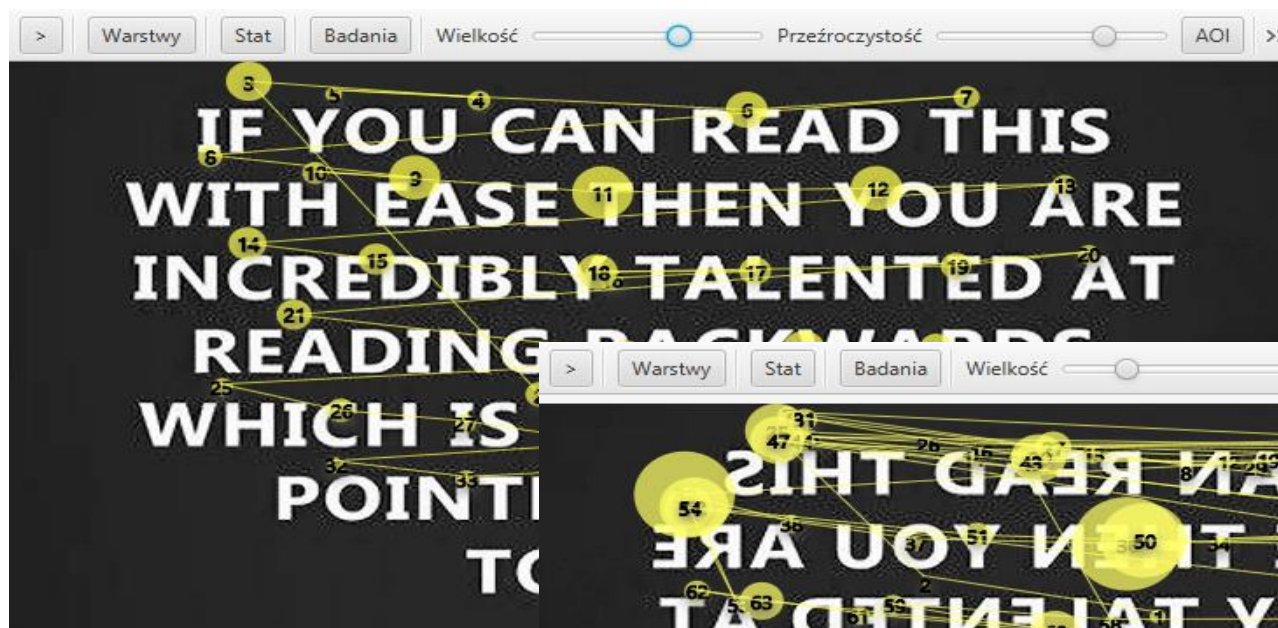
> Warstwy Stat Badania Wielkość Przeźroczystość AOI >

IF YOU CAN READ THIS WITH EASE THEN YOU ARE INCREDIBLY TALENTED AT READING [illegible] WHICH IS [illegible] POINT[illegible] TO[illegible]

3 5 4 6 7 8 10 9 11 12 13 14 15 16 17 19 20 21 25 26 27 32 33

> Warstwy Stat Badania Wielkość

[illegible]AN READ THIS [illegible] THEN YOU ARE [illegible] TALENTED AT

31 47 26 43 54 50 51 62 63 59 2